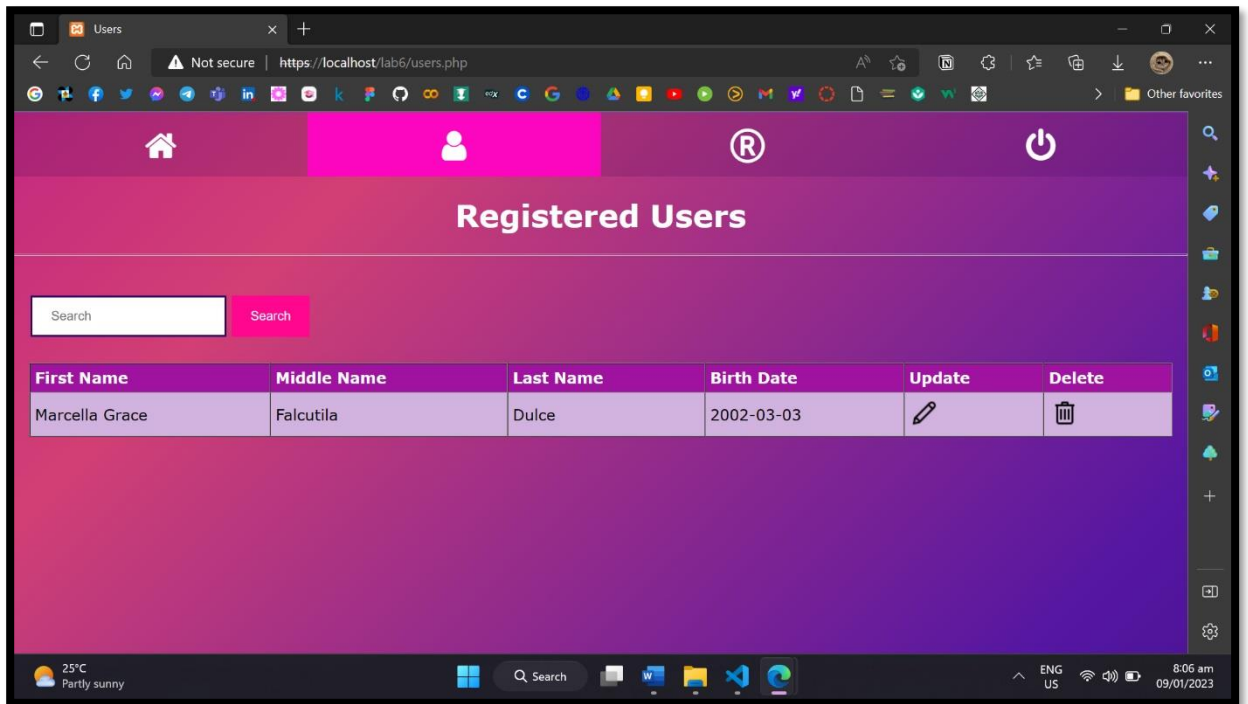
Users

Not secure | https://localhost/lab6/users.php

Other favorites

Registered Users

Search

Search

| First Name | Middle Name | Last Name | Birth Date | Update | Delete |
|---|---|---|---|---|---|
| Marcella Grace | Falcutila | Dulce | 2002-03-03 | | |

25°C
Partly sunny

Search

ENG
US

8:06 am
09/01/2023